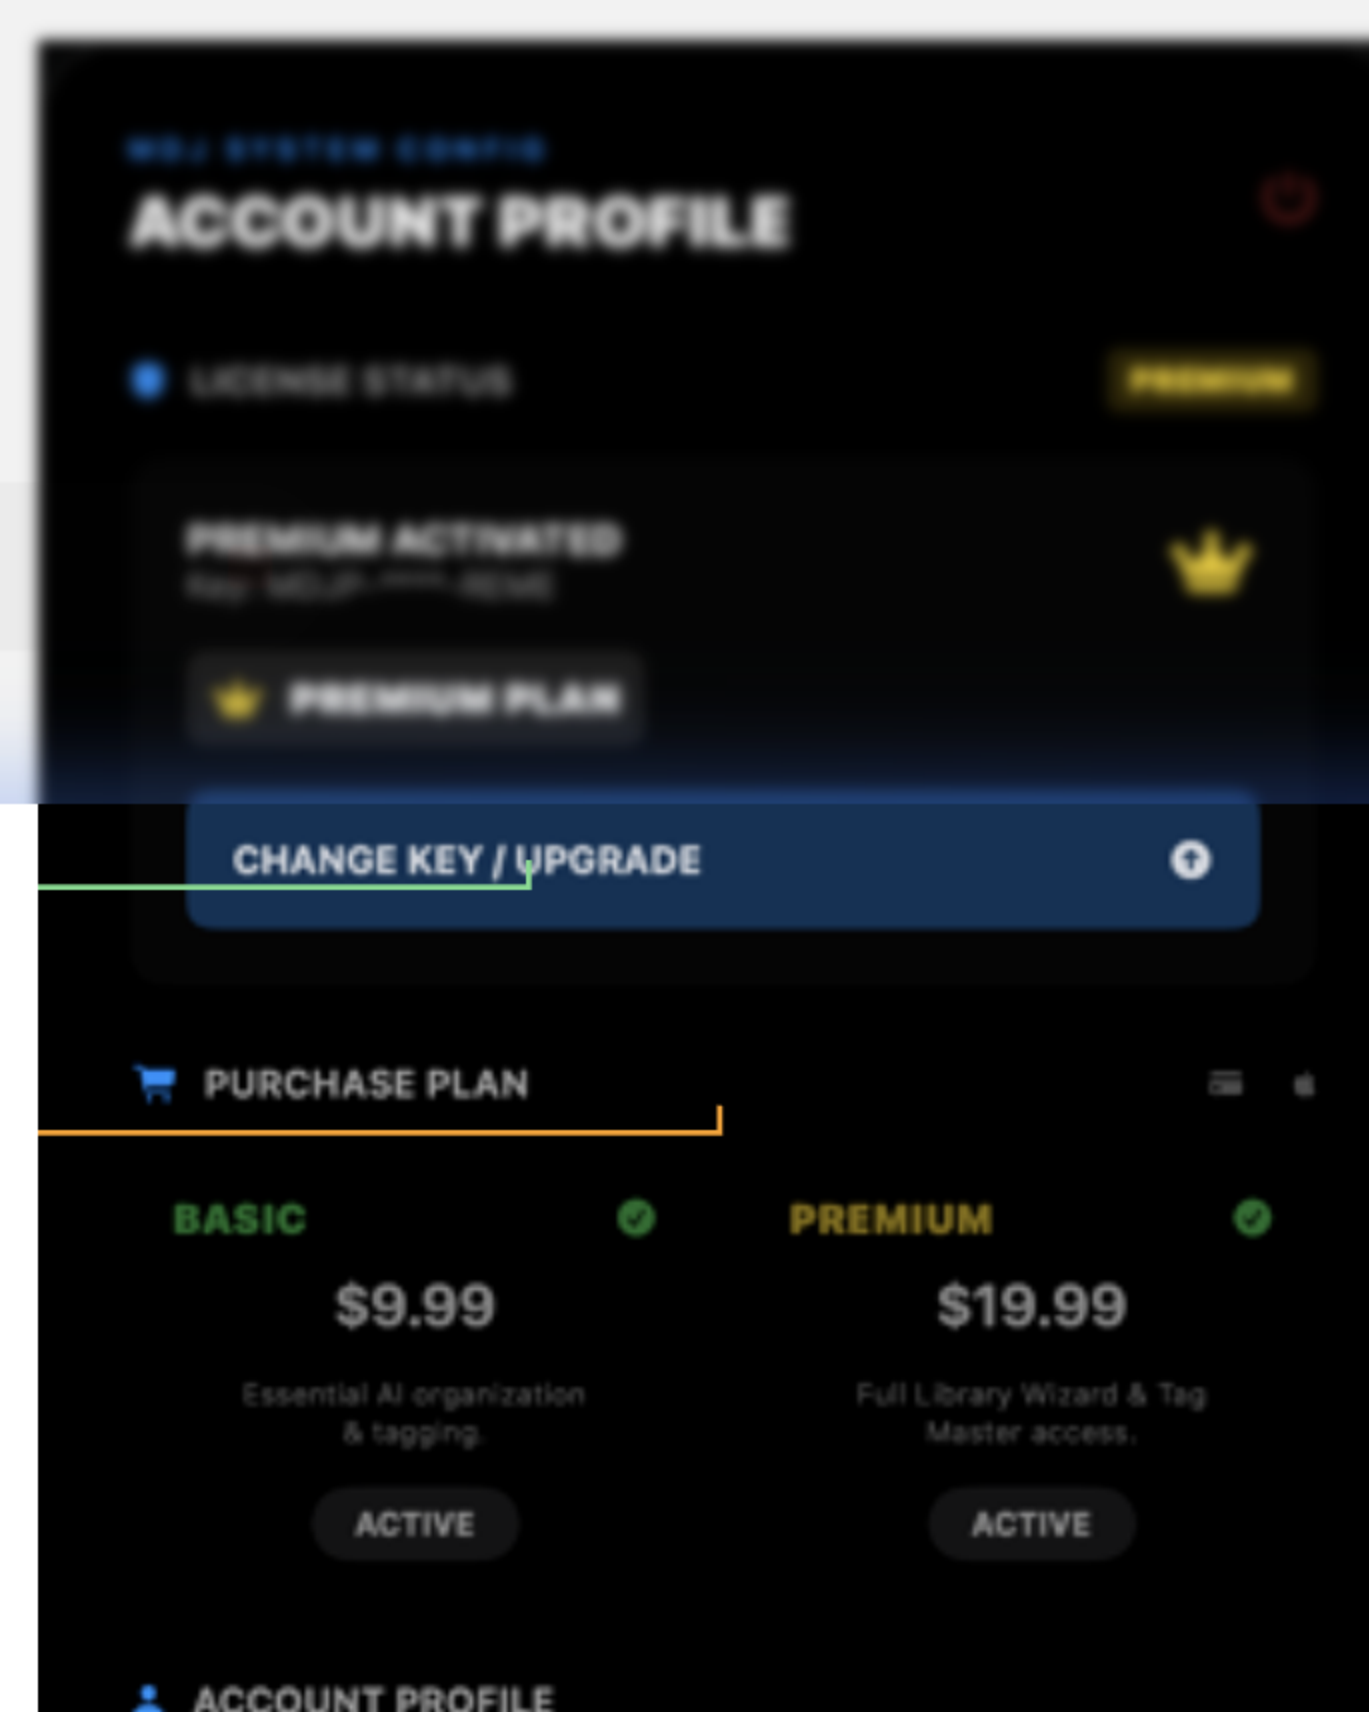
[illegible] SYSTEM CONFIG
ACCOUNT PROFILE

LICENSE STATUS
PREMIUM

PREMIUM ACTIVATED
Key: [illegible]

PREMIUM PLAN

CHANGE KEY / UPGRADE

PURCHASE PLAN

BASIC
$9.99
Essential AI organization & tagging.
ACTIVE

PREMIUM
$19.99
Full Library Wizard & Tag Master access.
ACTIVE

ACCOUNT PROFILE